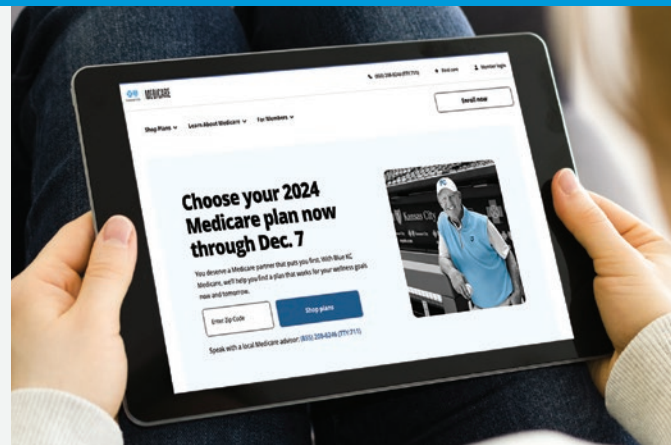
MEDICARE

(833) 208-6246 (TTY:711)

Find care

Member login

Enroll now

Shop Plans

Learn About Medicare

For Members

Choose your 2024 Medicare plan now through Dec. 7

You deserve a Medicare partner that puts you first. With Blue KC Medicare, we'll help you find a plan that works for your wellness goals now and tomorrow.

Enter Zip Code

Shop plans

Speak with a local Medicare advisor: (833) 208-6246 (TTY:711)

Kansas City

KC